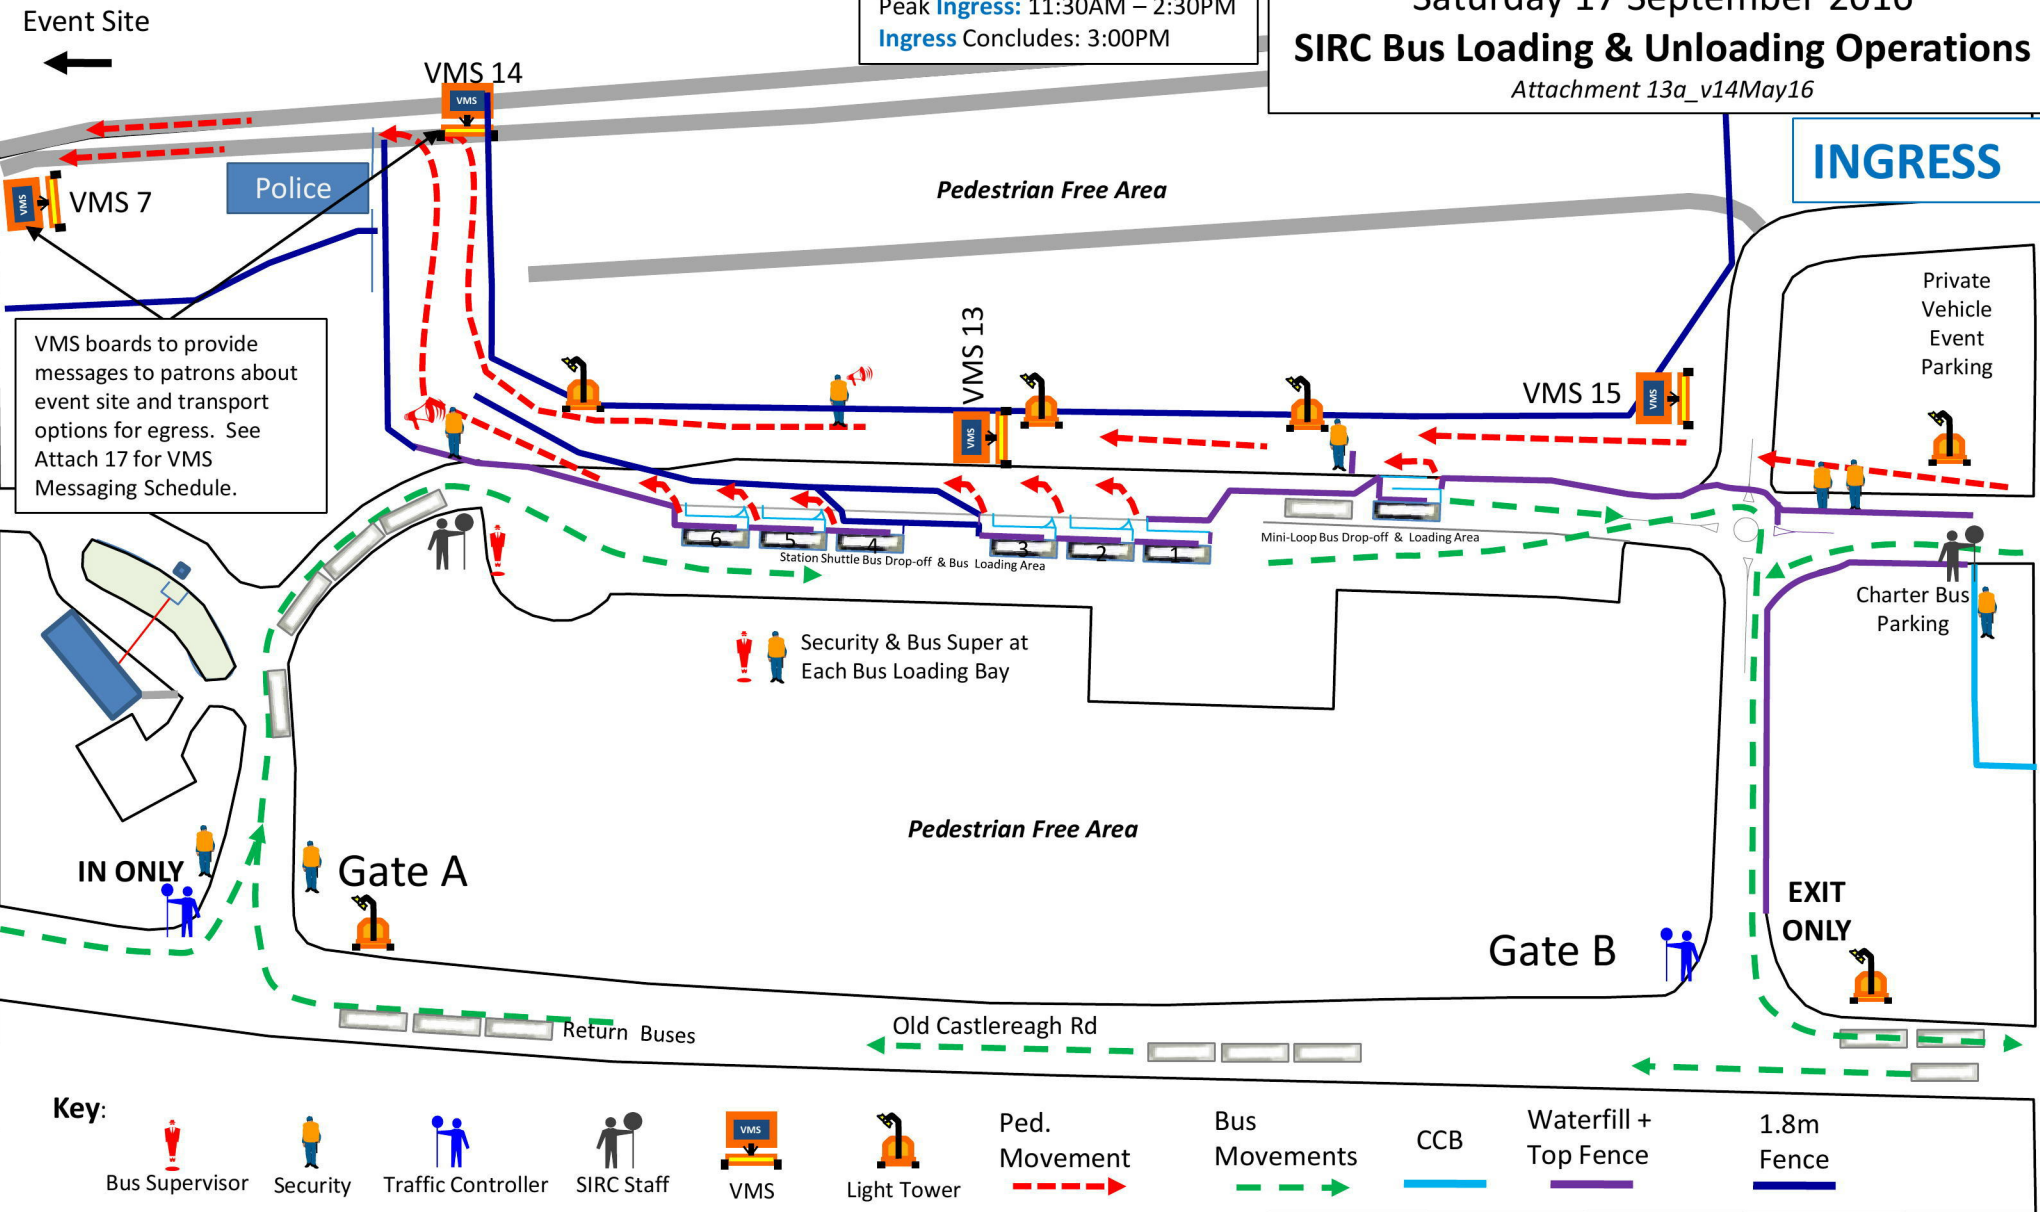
Event Site

Peak Ingress: 11:30AM – 2:30PM
Ingress Concludes: 3:00PM

Saturday 17 September 2016
SIRC Bus Loading & Unloading Operations
Attachment 13a_v14May16

INGRESS

VMS 14

VMS 7

Police

Pedestrian Free Area

Private Vehicle Event Parking

VMS boards to provide messages to patrons about event site and transport options for egress. See Attach 17 for VMS Messaging Schedule.

VMS 13

VMS 15

VMS

6 5 4 3 2 1

Station Shuttle Bus Drop-off & Bus Loading Area

Mini-Loop Bus Drop-off & Loading Area

Charter Bus Parking

Security & Bus Super at Each Bus Loading Bay

Pedestrian Free Area

IN ONLY

Gate A

Gate B

EXIT ONLY

Return Buses

Old Castlereagh Rd

Key:

Bus Supervisor

Security

Traffic Controller

SIRC Staff

VMS

Light Tower

Ped. Movement

Bus Movements

CCB

Waterfill + Top Fence

1.8m Fence